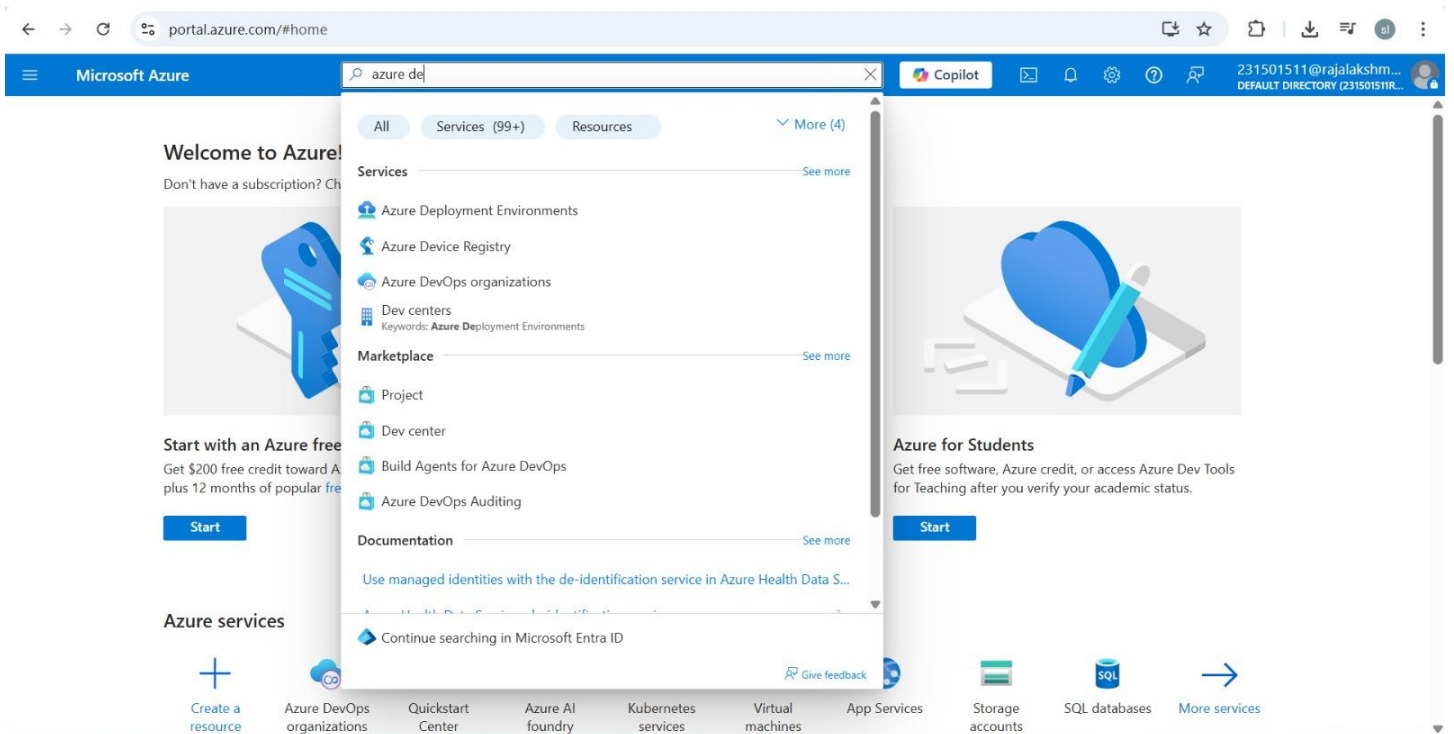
portal.azure.com/#home

Microsoft Azure

azure de

Copilot

231501511@rajalakshm...
DEFAULT DIRECTORY (231501511R...

All
Services (99+)
Resources
More (4)

Services
See more
Azure Deployment Environments
Azure Device Registry
Azure DevOps organizations
Dev centers
Keywords: Azure Deployment Environments

Marketplace
See more
Project
Dev center
Build Agents for Azure DevOps
Azure DevOps Auditing

Documentation
See more
Use managed identities with the de-identification service in Azure Health Data S...
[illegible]

Continue searching in Microsoft Entra ID

Give feedback

Welcome to Azure!
Don't have a subscription? Ch

Start with an Azure free
Get $200 free credit toward A
plus 12 months of popular fre

Start

Azure for Students
Get free software, Azure credit, or access Azure Dev Tools for Teaching after you verify your academic status.

Start

Azure services

Create a resource
Azure DevOps organizations
Quickstart Center
Azure AI foundry
Kubernetes services
Virtual machines
App Services
Storage accounts
SQL
SQL databases
More services